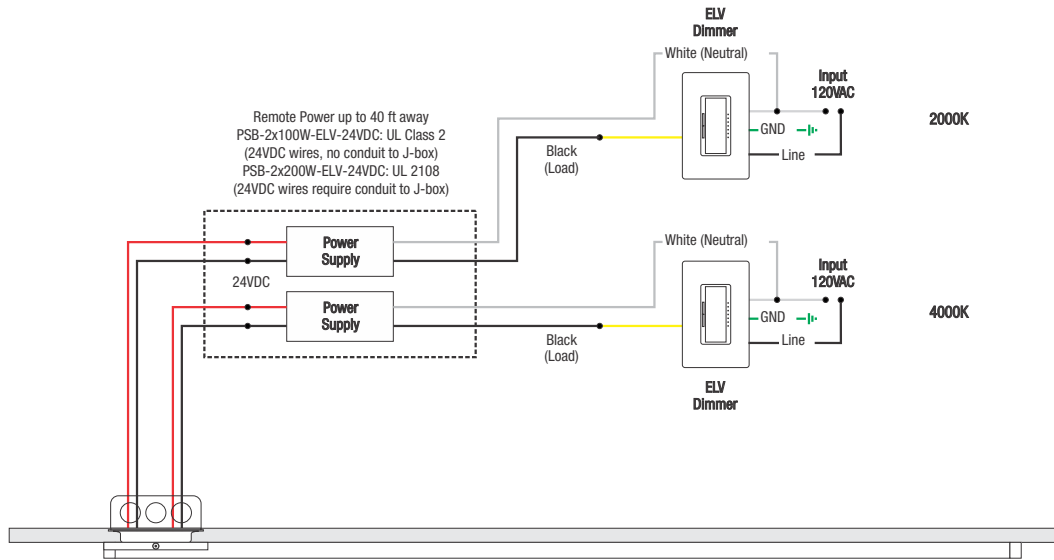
ELV
Dimmer

White (Neutral)

Input
120VAC

2000K

GND

Line

Remote Power up to 40 ft away
PSB-2x100W-ELV-24VDC: UL Class 2
(24VDC wires, no conduit to J-box)
PSB-2x200W-ELV-24VDC: UL 2108
(24VDC wires require conduit to J-box)

Black
(Load)

Power
Supply

24VDC

Power
Supply

White (Neutral)

Input
120VAC

4000K

GND

Line

Black
(Load)

ELV
Dimmer